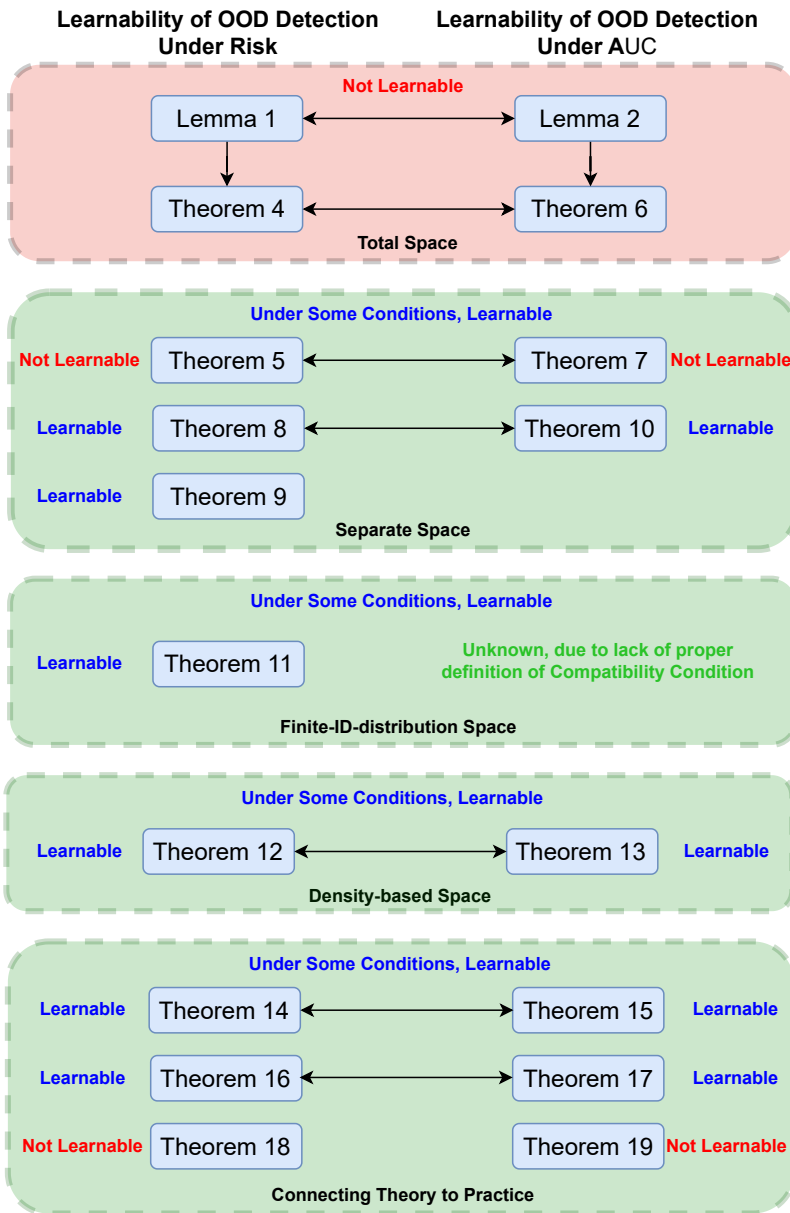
Learnability of OOD Detection Under Risk

Learnability of OOD Detection Under AUC

Not Learnable

Lemma 1

Lemma 2

Theorem 4

Theorem 6

Total Space

Under Some Conditions, Learnable

Not Learnable Theorem 5

Theorem 7 Not Learnable

Learnable Theorem 8

Theorem 10 Learnable

Learnable Theorem 9

Separate Space

Under Some Conditions, Learnable

Learnable Theorem 11

Unknown, due to lack of proper definition of Compatibility Condition

Finite-ID-distribution Space

Under Some Conditions, Learnable

Learnable Theorem 12

Theorem 13 Learnable

Density-based Space

Under Some Conditions, Learnable

Learnable Theorem 14

Theorem 15 Learnable

Learnable Theorem 16

Theorem 17 Learnable

Not Learnable Theorem 18

Theorem 19 Not Learnable

Connecting Theory to Practice